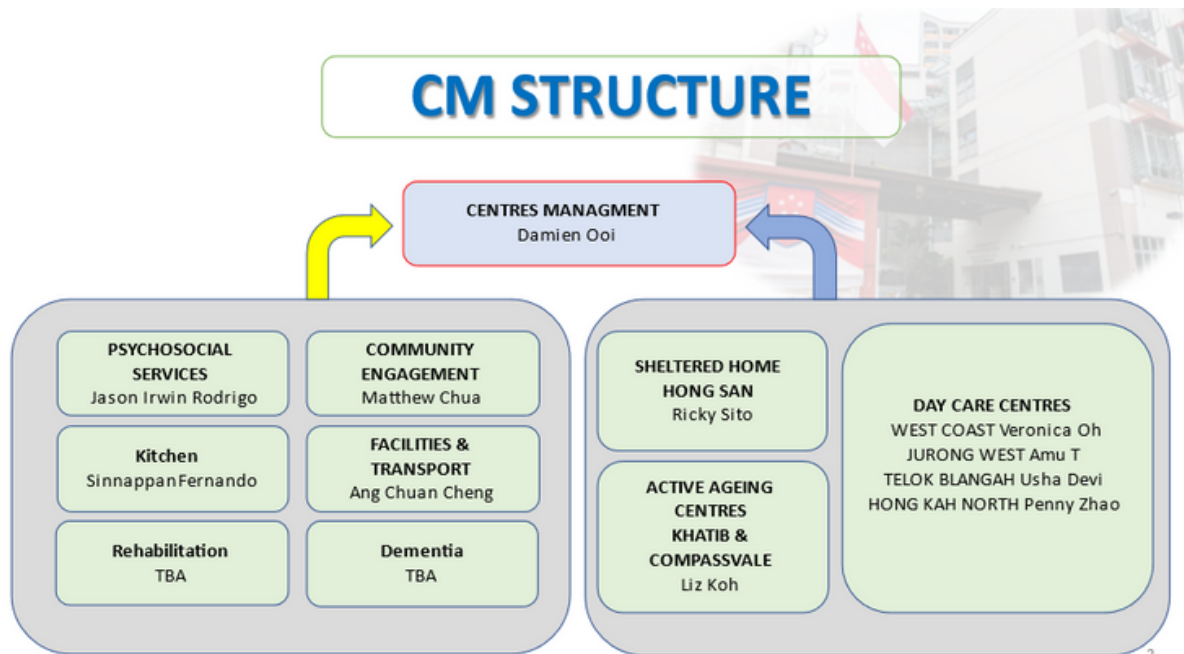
CM STRUCTURE

CENTRES MANAGMENT
Damien Ooi

PSYCHOSOCIAL SERVICES
Jason Irwin Rodrigo

COMMUNITY ENGAGEMENT
Matthew Chua

Kitchen
SinnappanFernando

FACILITIES & TRANSPORT
Ang Chuan Cheng

Rehabilitation
TBA

Dementia
TBA

SHELTERED HOME HONG SAN
Ricky Sito

ACTIVE AGEING CENTRES KHATIB & COMPASSVALE
Liz Koh

DAY CARE CENTRES
WEST COAST Veronica Oh
JURONG WEST Amu T
TELOK BLANGAH Usha Devi
HONG KAH NORTH Penny Zhao